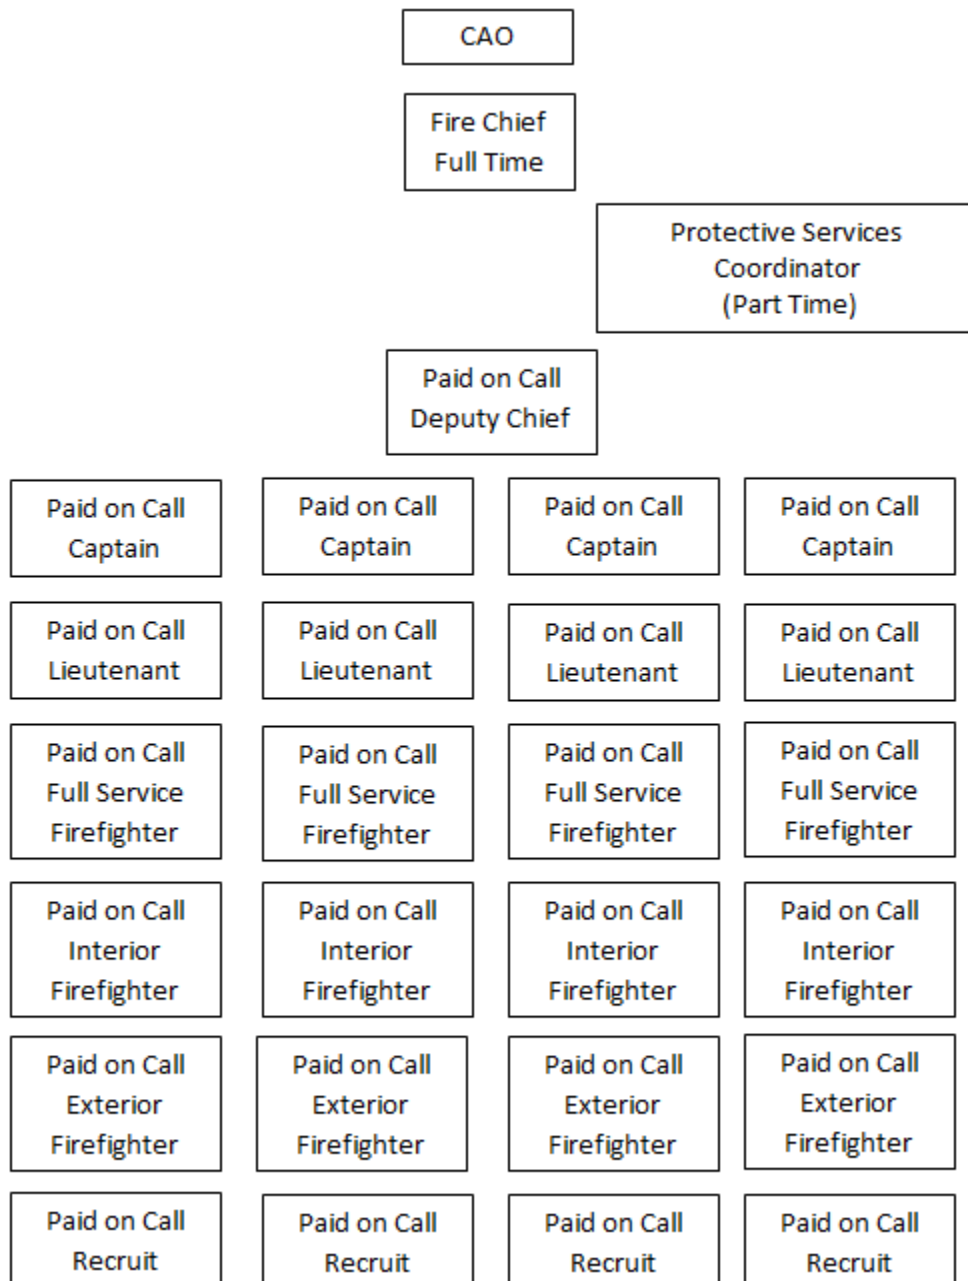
CAO

Fire Chief
Full Time

Protective Services
Coordinator
(Part Time)

Paid on Call
Deputy Chief

Paid on Call
Captain

Paid on Call
Captain

Paid on Call
Captain

Paid on Call
Captain

Paid on Call
Lieutenant

Paid on Call
Lieutenant

Paid on Call
Lieutenant

Paid on Call
Lieutenant

Paid on Call
Full Service
Firefighter

Paid on Call
Full Service
Firefighter

Paid on Call
Full Service
Firefighter

Paid on Call
Full Service
Firefighter

Paid on Call
Interior
Firefighter

Paid on Call
Interior
Firefighter

Paid on Call
Interior
Firefighter

Paid on Call
Interior
Firefighter

Paid on Call
Exterior
Firefighter

Paid on Call
Exterior
Firefighter

Paid on Call
Exterior
Firefighter

Paid on Call
Exterior
Firefighter

Paid on Call
Recruit

Paid on Call
Recruit

Paid on Call
Recruit

Paid on Call
Recruit